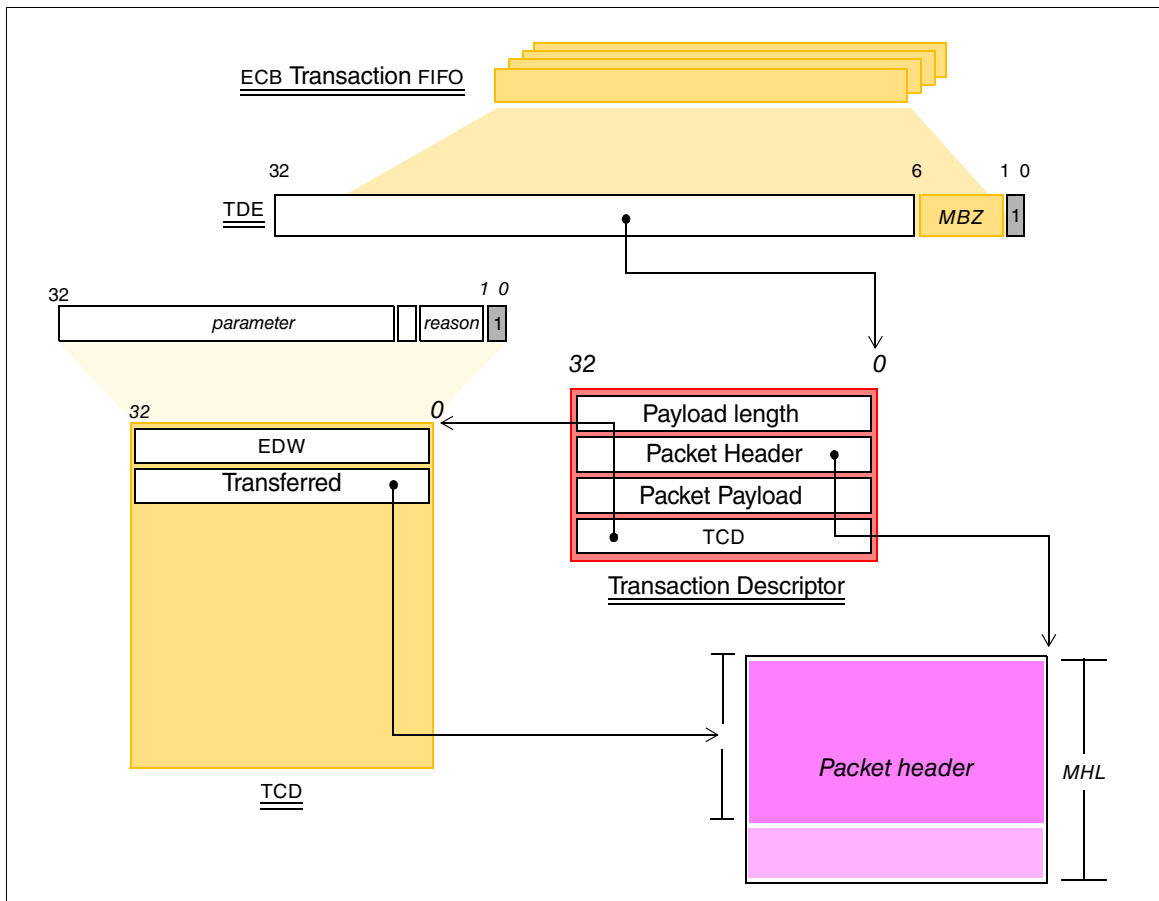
ECB Transaction FIFO

32

6

1 0

TDE

MBZ

1

32

1 0

parameter

reason

1

32

0

32

0

EDW

Transferred

Payload length

Packet Header

Packet Payload

TCD

Transaction Descriptor

TCD

Packet header

MHL